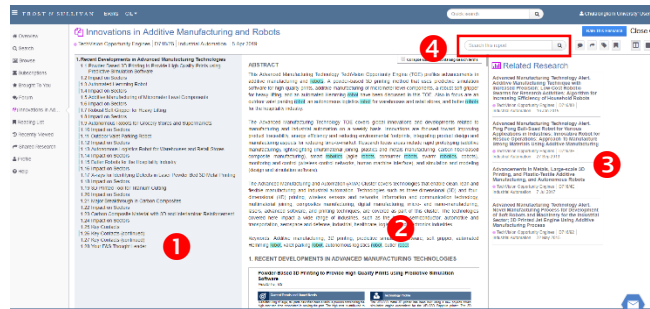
FROST & SULLIVAN

Quick search

Chattanooga University User

Overview
Search
Browse
Subscriptions
Brought To You
Forum
Collections & Alerts
Reading List
Recently Viewed
Shared Research
Profile
Help

Innovations in Additive Manufacturing and Robots

Technical Opportunity Engine | D736-TA | Industrial Automation | 5 Apr 2019

Search this report

4

1. Recent Developments in Advanced Manufacturing Technologies
1.1 Powder Based 3D Printing to Provide High Quality Prints Using Predictive Simulation Software
1.2 Impact on Sectors
1.3 Intended Swimming Robot
1.4 Impact on Sectors
1.5 Additive Manufacturing of Microscale Metal Composites
1.6 Impact on Sectors
1.7 Robust Soft Gripper for Heavy Lifting
1.8 Impact on Sectors
1.9 Autonomous Robots for Grocery Stores and Supermarkets
1.10 Impact on Sectors
1.11 Outdoor Wall Painting Robot
1.12 Impact on Sectors
1.13 Autonomous Unloader Robot for Warehouses and Retail Stores
1.14 Impact on Sectors
1.15 Tether Robots for the Hospitality Industry
1.16 Impact on Sectors
1.17 Arrays for Multiplying Robots in Laser Powder Bed 3D Metal Printing
1.18 Impact on Sectors
1.19 3D Printed On-site Humans Cooking
1.20 Impact on Sectors
1.21 Angel Breakthroughs in Carbon Composites
1.22 Impact on Sectors
1.23 Carbon Composite Material with 3D and Intermediate Reinforcement
1.24 Impact on Sectors
1.25 Key Contacts
1.26 Key Contacts (continued)
1.27 Key Contacts (continued)
1.28 Key FAQs Through a Letter

1

ABSTRACT

The Advanced Manufacturing Technology TechVision Opportunity Engine (TOE) profiles advancements in additive manufacturing and robots. A powder-based 3D printing method that uses predictive simulation software for high quality prints, additive manufacturing of microscale metal composites, a robust soft gripper for heavy lifting and an autonomous unloader robot that leverages AI for warehouses and retail stores are further profiled, an autonomous robotic robot for warehouses and retail stores, and tether robots for the hospitality industry.

The Advanced Manufacturing Technology TOE covers global innovations and developments related to manufacturing and industrial automation on a weekly basis. Innovations are focused toward increasing industrial productivity, energy efficiency and reducing environmental footprints. Innovations promote design and manufacturing process for reducing environmental footprints (robotics, vision, metal 3D printing, additive manufacturing, smart materials, lightweighting, manufacturing, carbon nanotubes, composite manufacturing, smart robots, agile robots, consumer robots, swarm robots, robotic navigation and so on), precision control, software, human machine interfaces and simulation and modelling (design and simulation software).

The Advanced Manufacturing and Automation (AMA) Cluster covers technologies that enable clean, lean and flexible manufacturing and industrial automation. Technologies such as three dimensional (3D) and four dimensional (4D) printing, wireless sensors and networks, information and communication technology, multimodal sensing, composites manufacturing, digital manufacturing, micro- and nanomanufacturing, robots, advanced sensors, and printing techniques, are covered as part of the cluster. The technologies covered have impact a wide range of industries, such as the automotive, aerospace and defense, transportation, warehouse and defense, industrial, healthcare, and so on.

Keywords: Additive manufacturing, 3D printing, predictive simulation software, soft gripper, automated unloading robot, wall painting robot, autonomous robots, metal 3D printing

1. RECENT DEVELOPMENTS IN ADVANCED MANUFACTURING TECHNOLOGIES

Powder Based 3D Printing to Provide High Quality Prints Using Predictive Simulation Software

2

Related Research

Advanced Manufacturing Technology Alert. Additive Manufacturing Techniques with Increased Precision, Low-Cost Robotic Machine for Research Activities, Algorithm for Increasing Efficiency of Household Robots

Advanced Manufacturing Technology Alert. Ping-Pong Ball-Sized Robot for Various Applications in Industries, Innovative Robot for Rescue Operations, Approach to Manufacture Strong Materials Using Additive Manufacturing

Advancements in Metals, Large-scale 3D Printing and Plastic-Textile Additive Manufacturing, and Robots

Advanced Manufacturing Technology Alert. Novel Manufacturing Process for Development of Soft Robots and Machinery for the Industrial Sector 3D Printed Jet Engine Using Additive Manufacturing Process

3